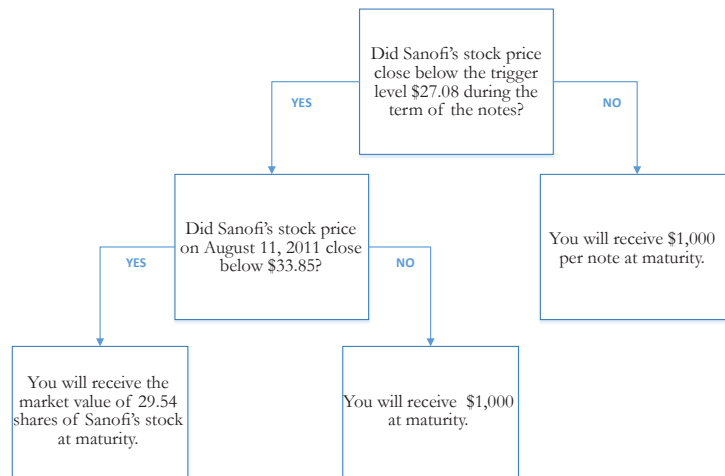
Did Sanofi's stock price close below the trigger level \$27.08 during the term of the notes?

YES

NO

Did Sanofi's stock price on August 11, 2011 close below \$33.85?

You will receive \$1,000 per note at maturity.

YES

NO

You will receive the market value of 29.54 shares of Sanofi's stock at maturity.

You will receive \$1,000 at maturity.